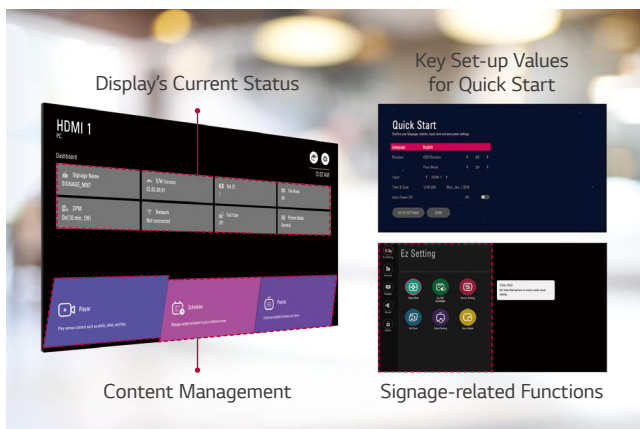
Display's Current Status

HDMI 1
PC

Dashboard

Signage Name
SIGNAGE_MNT

S/W Version
03.00.00.01

Set ID
1

Tile Mode
Off

SPM
On(10 min, Off)

Network
Not connected

Fail Over
Off

Picture Mode
General

12:00 AM

Player

Play various content such as photo, video, and files.

Scheduler

Playlist

Content Management

Key Set-up Values for Quick Start

Quick Start

Language English

Resolution

Input HDMI 1

Time & Date 12:00 AM

Auto Power Off

Ez Setting

Signage-related Functions